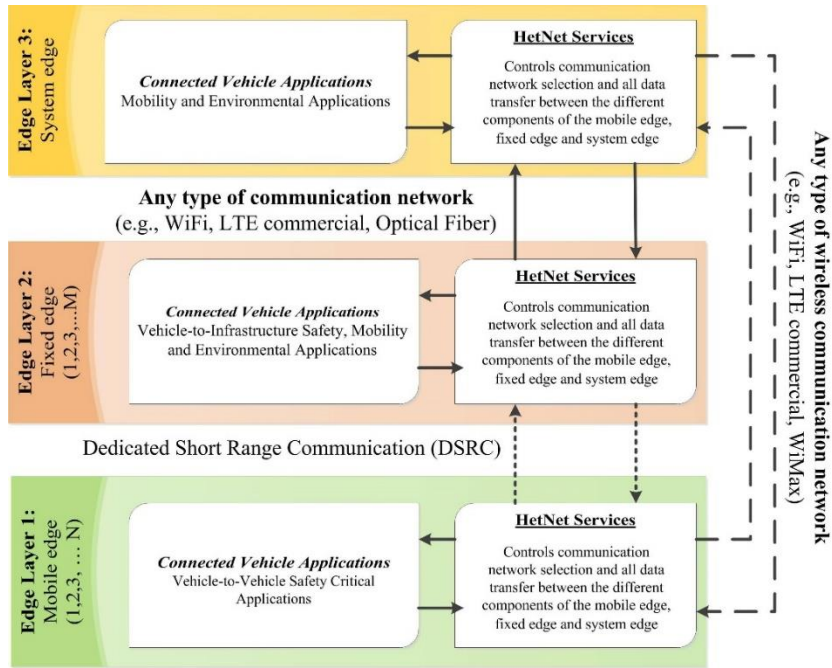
Edge Layer 3: System edge

Connected Vehicle Applications
Mobility and Environmental Applications

HetNet Services
Controls communication network selection and all data transfer between the different components of the mobile edge, fixed edge and system edge

Any type of communication network
(e.g., WiFi, LTE commercial, Optical Fiber)

Edge Layer 2: Fixed edge (1,2,3,...M)

Connected Vehicle Applications
Vehicle-to-Infrastructure Safety, Mobility and Environmental Applications

HetNet Services
Controls communication network selection and all data transfer between the different components of the mobile edge, fixed edge and system edge

Dedicated Short Range Communication (DSRC)

Edge Layer 1: Mobile edge (1,2,3, … N)

Connected Vehicle Applications
Vehicle-to-Vehicle Safety Critical Applications

HetNet Services
Controls communication network selection and all data transfer between the different components of the mobile edge, fixed edge and system edge

Any type of wireless communication network
(e.g., WiFi, LTE commercial, WiMax)